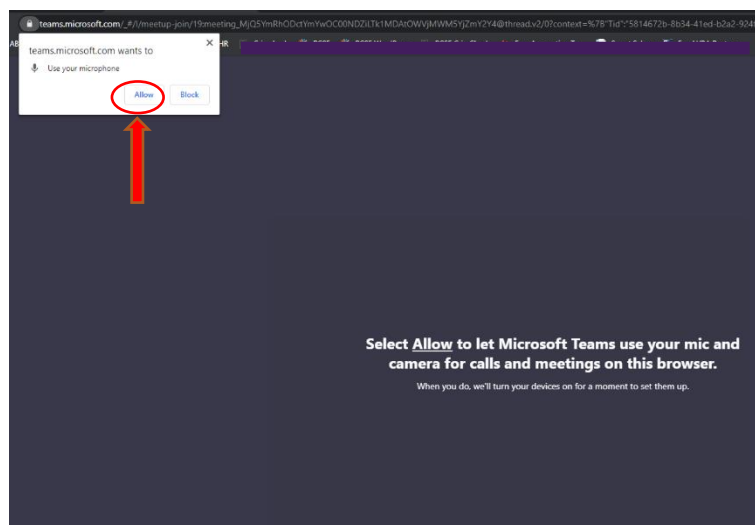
teams.microsoft.com/_#/l/meetup-join/19:meeting_MjQ5YmRhODctYmYwOC00NDZiLTk1MDAtOWVjMWM5YjZmY2Y4@thread.v2/0?context=%7B"Tid":"5814672b-8b34-41ed-b2a2-924

teams.microsoft.com wants to

Use your microphone

Allow

Block

Select Allow to let Microsoft Teams use your mic and camera for calls and meetings on this browser.

When you do, we'll turn your devices on for a moment to set them up.